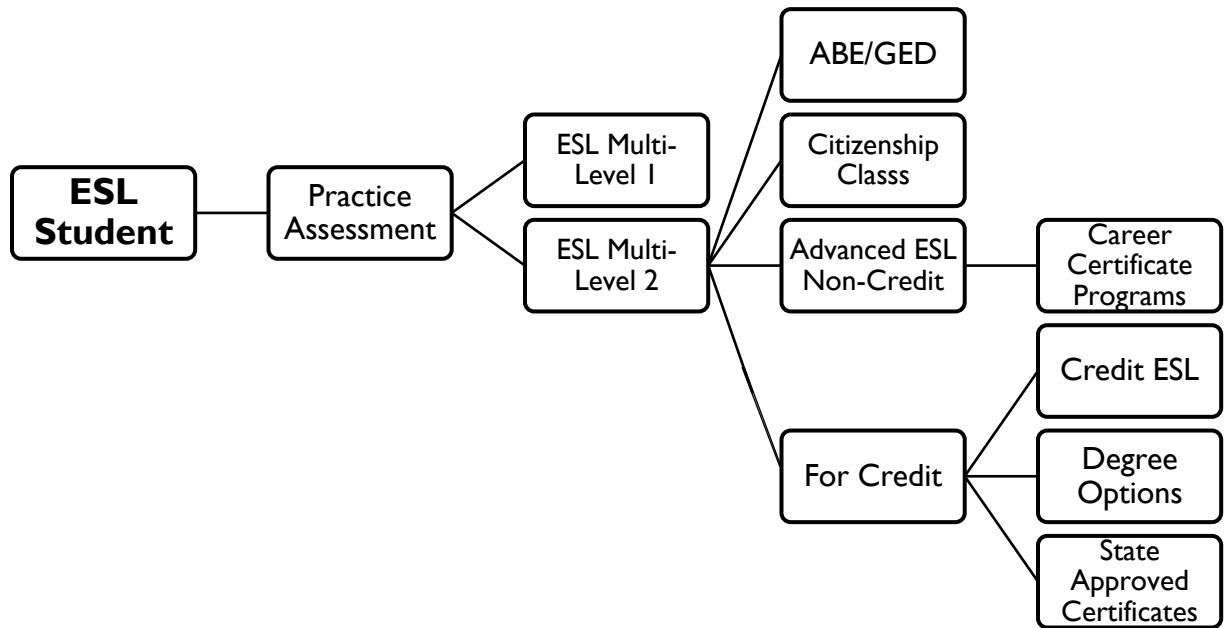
ESL Student

Practice Assessment

ESL Multi-Level 1

ESL Multi-Level 2

ABE/GED

Citizenship Classs

Advanced ESL Non-Credit

Career Certificate Programs

For Credit

Credit ESL

Degree Options

State Approved Certificates